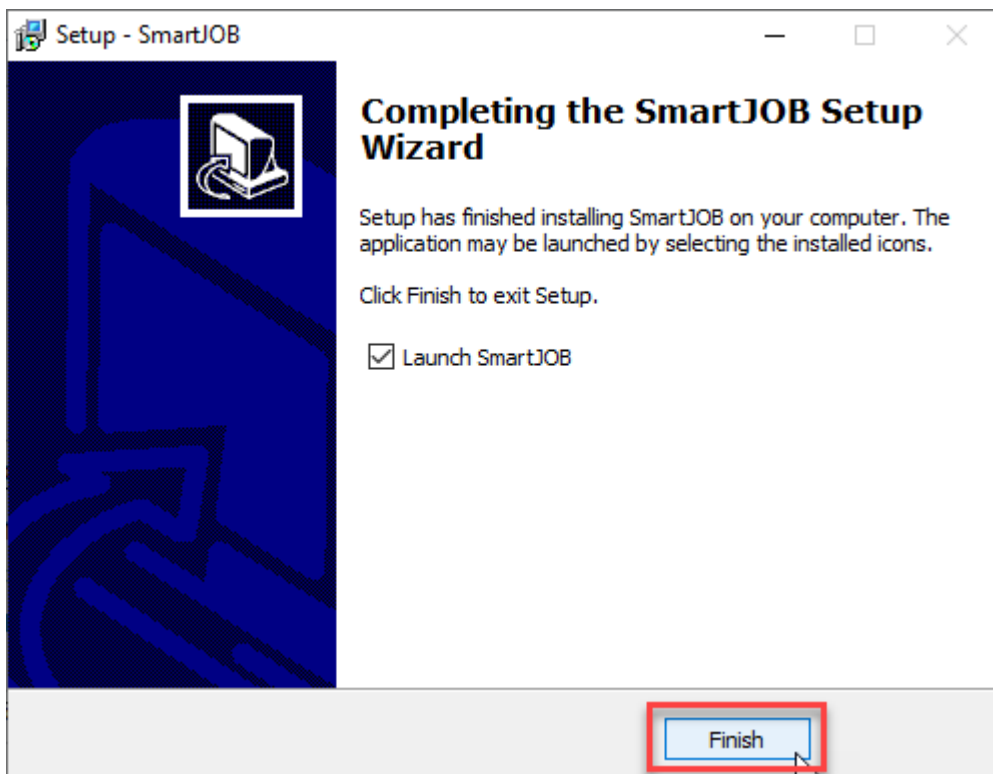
Setup - SmartJOB

Completing the SmartJOB Setup Wizard

Setup has finished installing SmartJOB on your computer. The application may be launched by selecting the installed icons.

Click Finish to exit Setup.

Launch SmartJOB

Finish